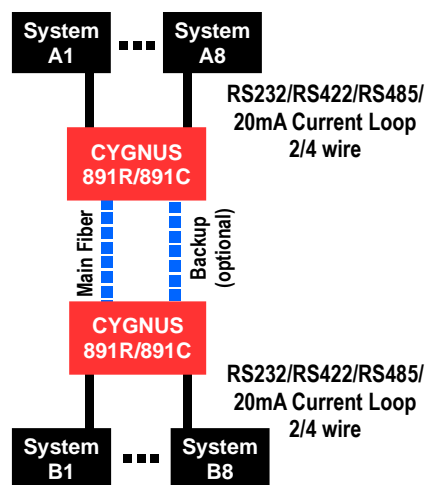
System A1

System A8

RS232/RS422/RS485/ 20mA Current Loop 2/4 wire

CYGNUS 891R/891C

Main Fiber

Backup (optional)

CYGNUS 891R/891C

RS232/RS422/RS485/ 20mA Current Loop 2/4 wire

System B1

System B8